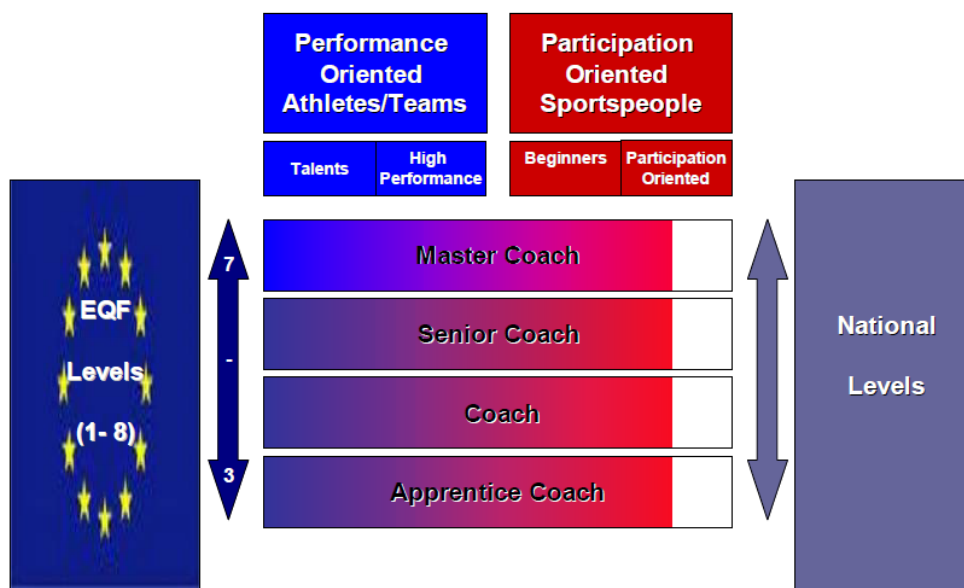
Performance Oriented Athletes/Teams

Participation Oriented Sportspeople

Talents

High Performance

Beginners

Participation Oriented

EQF Levels (1- 8)

7

-

3

Master Coach

Senior Coach

Coach

Apprentice Coach

National Levels